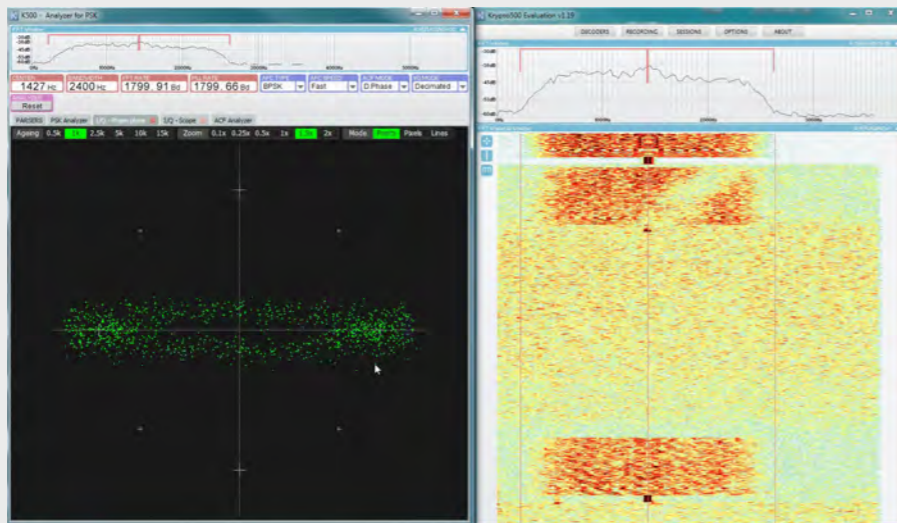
K500 - Analyzer for PSK

CENTER
1427 Hz
BANDWIDTH
2400 Hz
FFT RATE
1799.91 Bd
PLL RATE
1799.66 Bd
AFC TYPE
BPSK
AFC SPEED
Fast
ACP MODE
D.Phase
IQ MODE
Decimated

Reset

PARSERS
PSK Analyzer
I/Q - Scope
ACF Analyzer

Ageing
0.5k
1k
2.5k
5k
10k
15k
Zoom
0.1x
0.25x
0.5x
1x
1.5x
2x
Mode
Points
Pixels
Lines

Krypto500 Evaluation v1.19

DECODERS
RECORDING
SESSIONS
OPTIONS
ABOUT